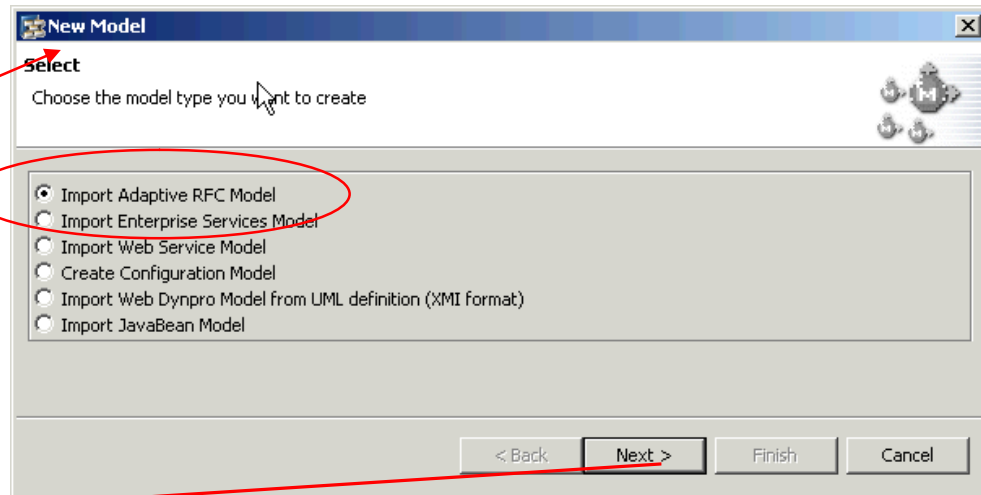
New Model

Select

Choose the model type you want to create

Import Adaptive RFC Model
Import Enterprise Services Model
Import Web Service Model
Create Configuration Model
Import Web Dynpro Model from UML definition (XMI format)
Import JavaBean Model

< Back
Next >
Finish
Cancel